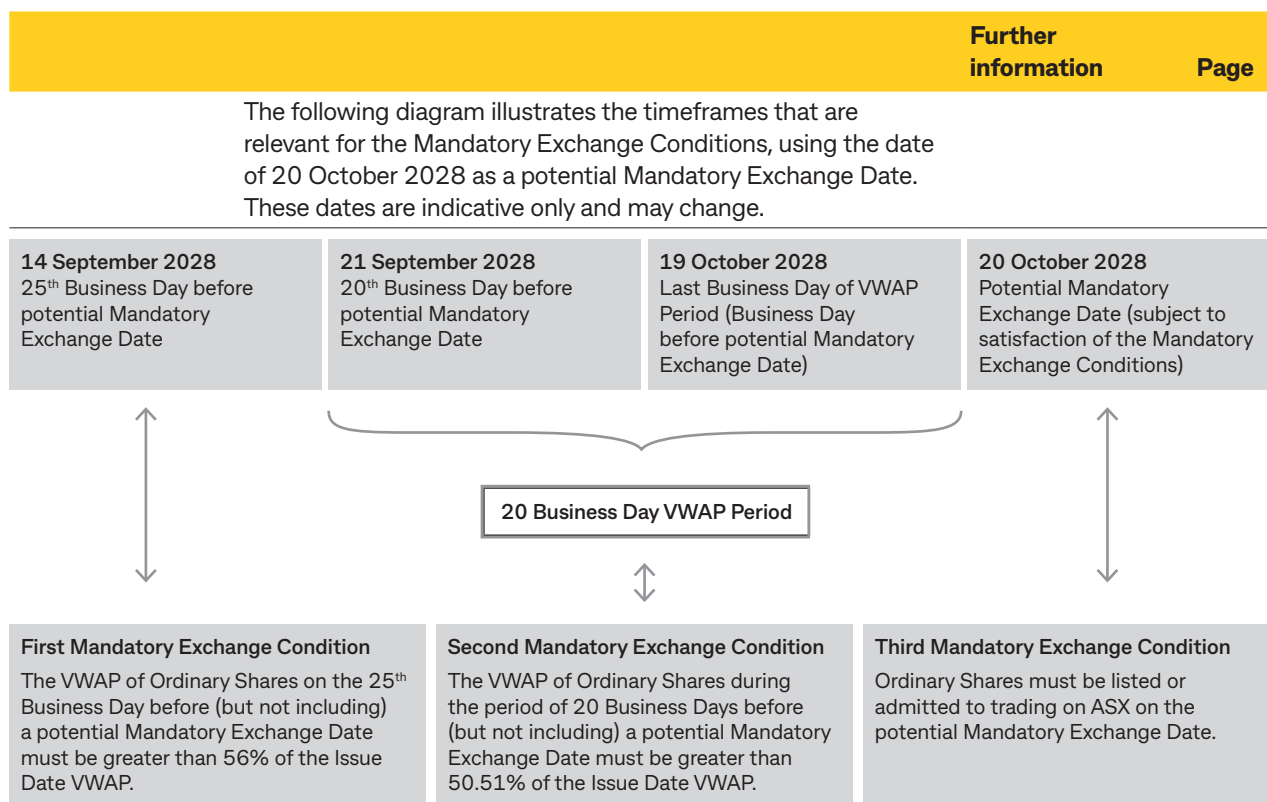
Further information

Page

The following diagram illustrates the timeframes that are relevant for the Mandatory Exchange Conditions, using the date of 20 October 2028 as a potential Mandatory Exchange Date. These dates are indicative only and may change.

14 September 2028
25$^{th}$ Business Day before potential Mandatory Exchange Date

21 September 2028
20$^{th}$ Business Day before potential Mandatory Exchange Date

19 October 2028
Last Business Day of VWAP Period (Business Day before potential Mandatory Exchange Date)

20 October 2028
Potential Mandatory Exchange Date (subject to satisfaction of the Mandatory Exchange Conditions)

20 Business Day VWAP Period

First Mandatory Exchange Condition
The VWAP of Ordinary Shares on the 25$^{th}$ Business Day before (but not including) a potential Mandatory Exchange Date must be greater than 56% of the Issue Date VWAP.

Second Mandatory Exchange Condition
The VWAP of Ordinary Shares during the period of 20 Business Days before (but not including) a potential Mandatory Exchange Date must be greater than 50.51% of the Issue Date VWAP.

Third Mandatory Exchange Condition
Ordinary Shares must be listed or admitted to trading on ASX on the potential Mandatory Exchange Date.